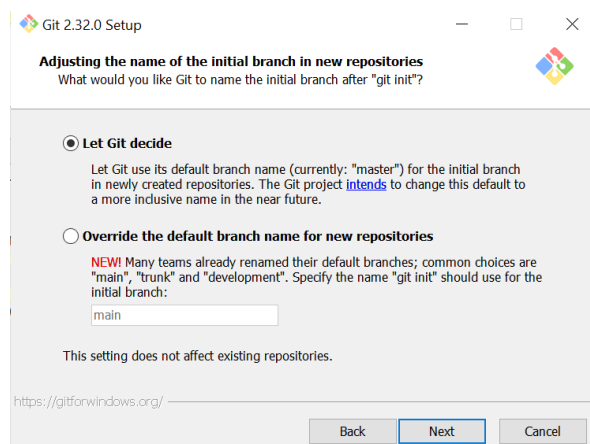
Git 2.32.0 Setup

Adjusting the name of the initial branch in new repositories
What would you like Git to name the initial branch after "git init"?

Let Git decide

Let Git use its default branch name (currently: "master") for the initial branch in newly created repositories. The Git project intends to change this default to a more inclusive name in the near future.

Override the default branch name for new repositories

NEW! Many teams already renamed their default branches; common choices are "main", "trunk" and "development". Specify the name "git init" should use for the initial branch:

main

This setting does not affect existing repositories.

https://gitforwindows.org/

Back Next Cancel